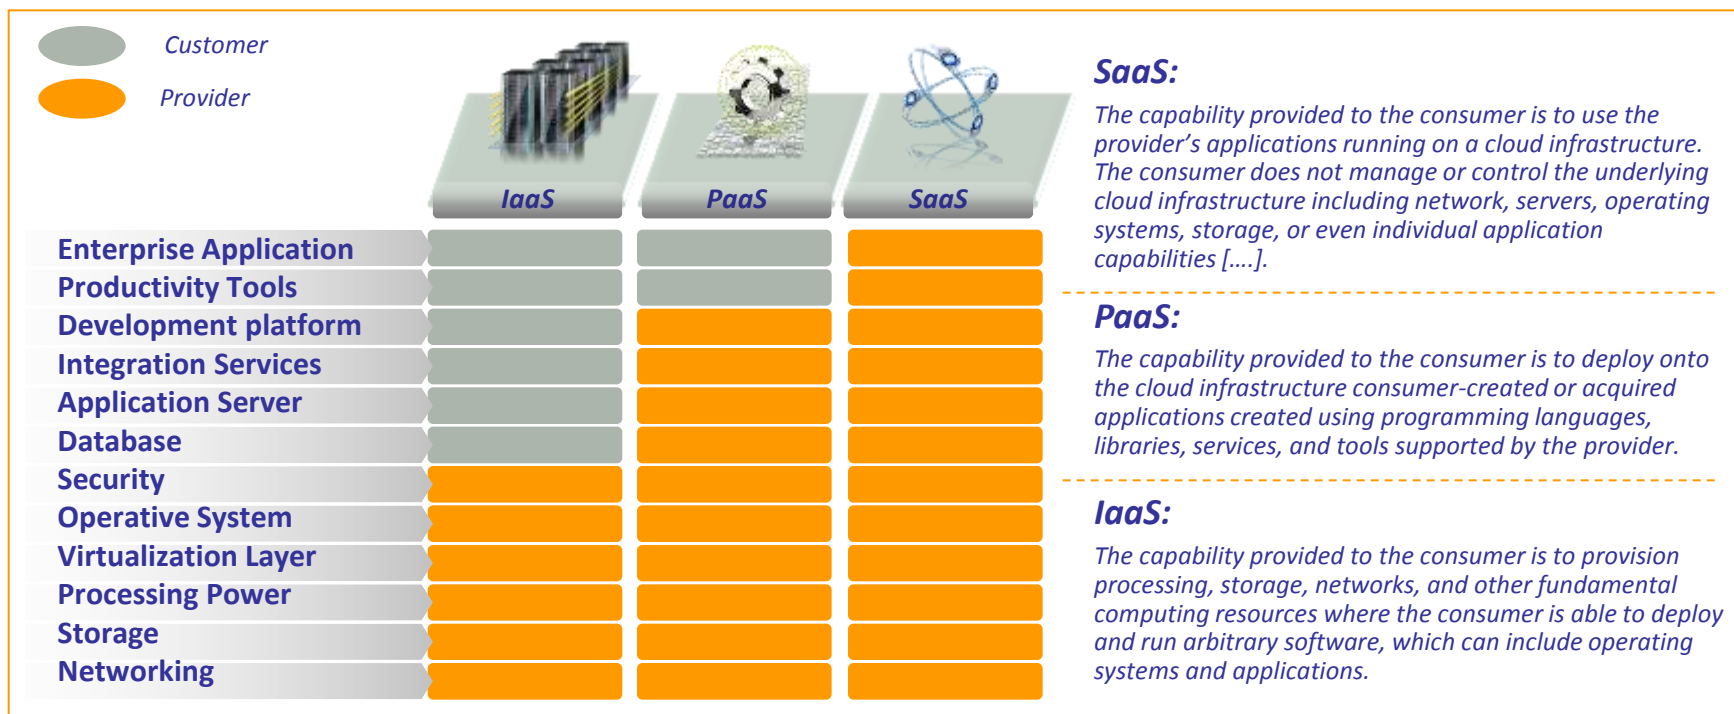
Customer

Provider

IaaS

PaaS

SaaS

Enterprise Application
Productivity Tools
Development platform
Integration Services
Application Server
Database
Security
Operative System
Virtualization Layer
Processing Power
Storage
Networking

SaaS:

The capability provided to the consumer is to use the provider's applications running on a cloud infrastructure. The consumer does not manage or control the underlying cloud infrastructure including network, servers, operating systems, storage, or even individual application capabilities [....].

PaaS:

The capability provided to the consumer is to deploy onto the cloud infrastructure consumer-created or acquired applications created using programming languages, libraries, services, and tools supported by the provider.

IaaS:

The capability provided to the consumer is to provision processing, storage, networks, and other fundamental computing resources where the consumer is able to deploy and run arbitrary software, which can include operating systems and applications.